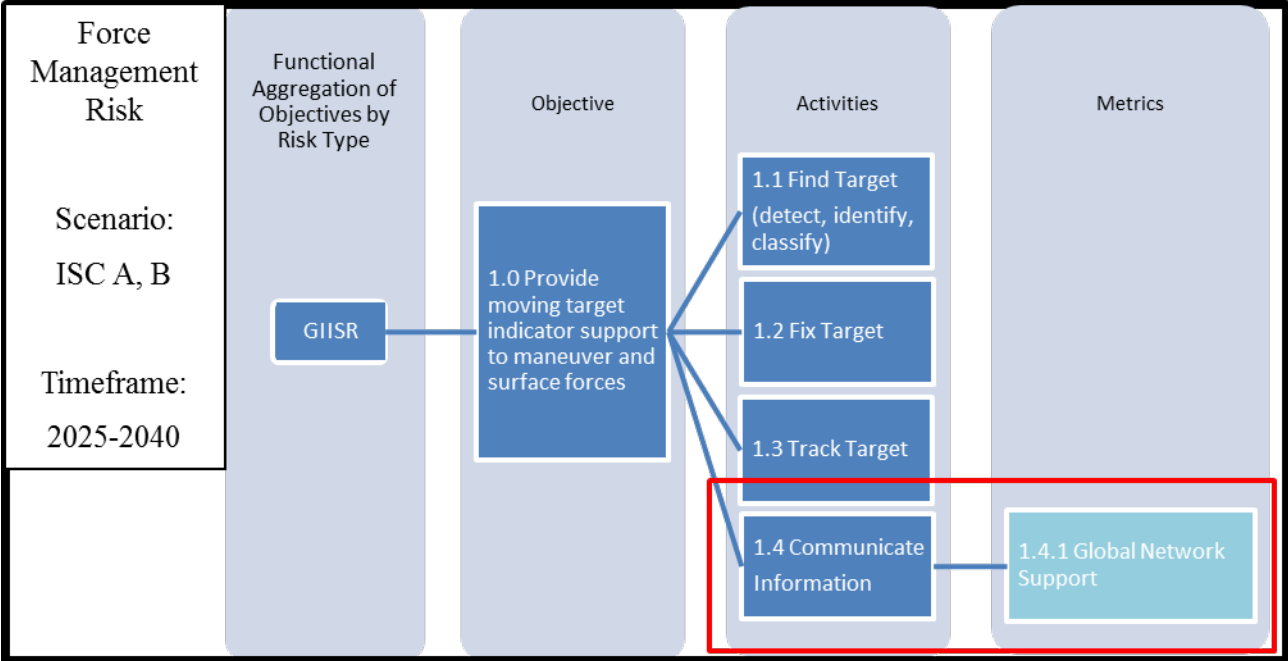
Force Management Risk

Scenario: ISC A, B

Timeframe: 2025-2040

Functional Aggregation of Objectives by Risk Type

Objective

Activities

Metrics

GIISR

1.0 Provide moving target indicator support to maneuver and surface forces

1.1 Find Target (detect, identify, classify)

1.2 Fix Target

1.3 Track Target

1.4 Communicate Information

1.4.1 Global Network Support